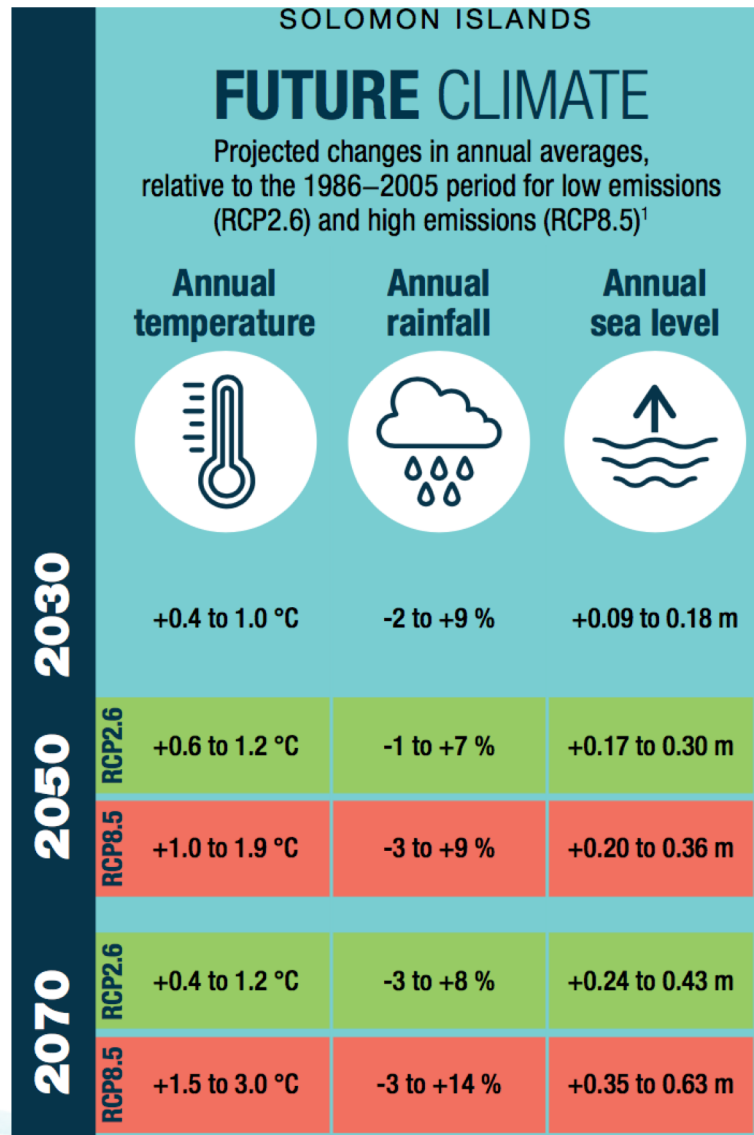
SOLOMON ISLANDS

FUTURE CLIMATE

Projected changes in annual averages, relative to the 1986–2005 period for low emissions (RCP2.6) and high emissions (RCP8.5)$^1$

| | | Annual temperature | Annual rainfall | Annual sea level |
|---|---|---|---|---|
| 2030 | | +0.4 to 1.0 °C | -2 to +9 % | +0.09 to 0.18 m |
| 2050 | RCP2.6 | +0.6 to 1.2 °C | -1 to +7 % | +0.17 to 0.30 m |
| 2050 | RCP8.5 | +1.0 to 1.9 °C | -3 to +9 % | +0.20 to 0.36 m |
| 2070 | RCP2.6 | +0.4 to 1.2 °C | -3 to +8 % | +0.24 to 0.43 m |
| 2070 | RCP8.5 | +1.5 to 3.0 °C | -3 to +14 % | +0.35 to 0.63 m |